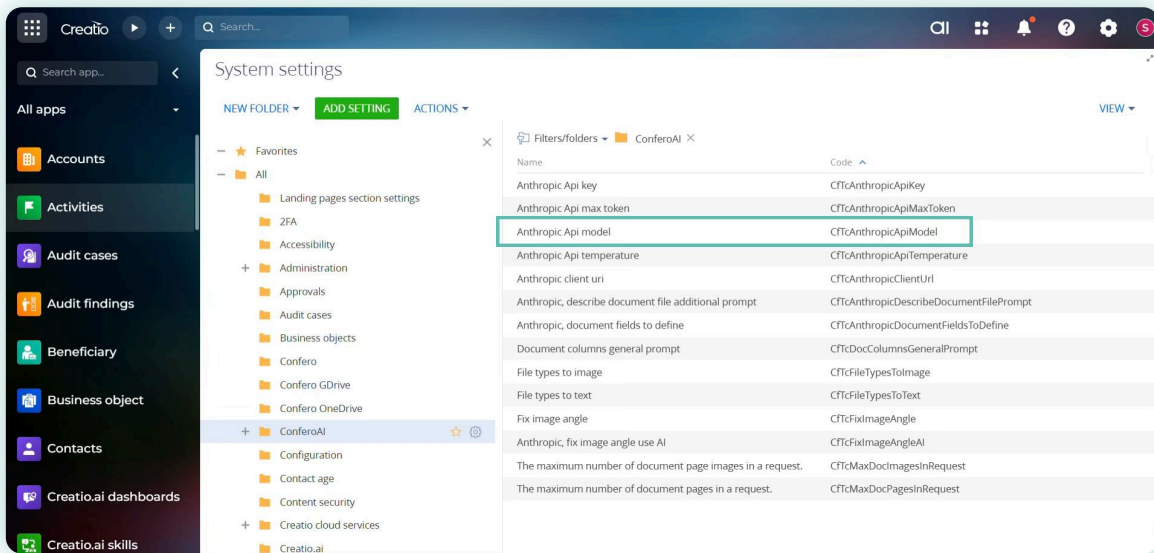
Creatio

Search...

ai

S

Search app...

All apps

Accounts

Activities

Audit cases

Audit findings

Beneficiary

Business object

Contacts

Creatio.ai dashboards

Creatio.ai skills

System settings

NEW FOLDER ▾ ADD SETTING ACTIONS ▾

VIEW ▾

Favorites
All
Landing pages section settings
2FA
Accessibility
Administration
Approvals
Audit cases
Business objects
Confero
Confero GDrive
Confero OneDrive
ConferoAI
Configuration
Contact age
Content security
Creatio cloud services
Creatio.ai

Filters/folders ▾ ConferoAI ×

| Name | Code |
|---|---|
| Anthropic Api key | CfTcAnthropicApiKey |
| Anthropic Api max token | CfTcAnthropicApiMaxToken |
| Anthropic Api model | CfTcAnthropicApiModel |
| Anthropic Api temperature | CfTcAnthropicApiTemperature |
| Anthropic client uri | CfTcAnthropicClientUrl |
| Anthropic, describe document file additional prompt | CfTcAnthropicDescribeDocumentFilePrompt |
| Anthropic, document fields to define | CfTcAnthropicDocumentFieldsToDefine |
| Document columns general prompt | CfTcDocColumnsGeneralPrompt |
| File types to image | CfTcFileTypesToImage |
| File types to text | CfTcFileTypesToText |
| Fix image angle | CfTcFixImageAngle |
| Anthropic, fix image angle use AI | CfTcFixImageAngleAI |
| The maximum number of document page images in a request. | CfTcMaxDocImagesInRequest |
| The maximum number of document pages in a request. | CfTcMaxDocPagesInRequest |